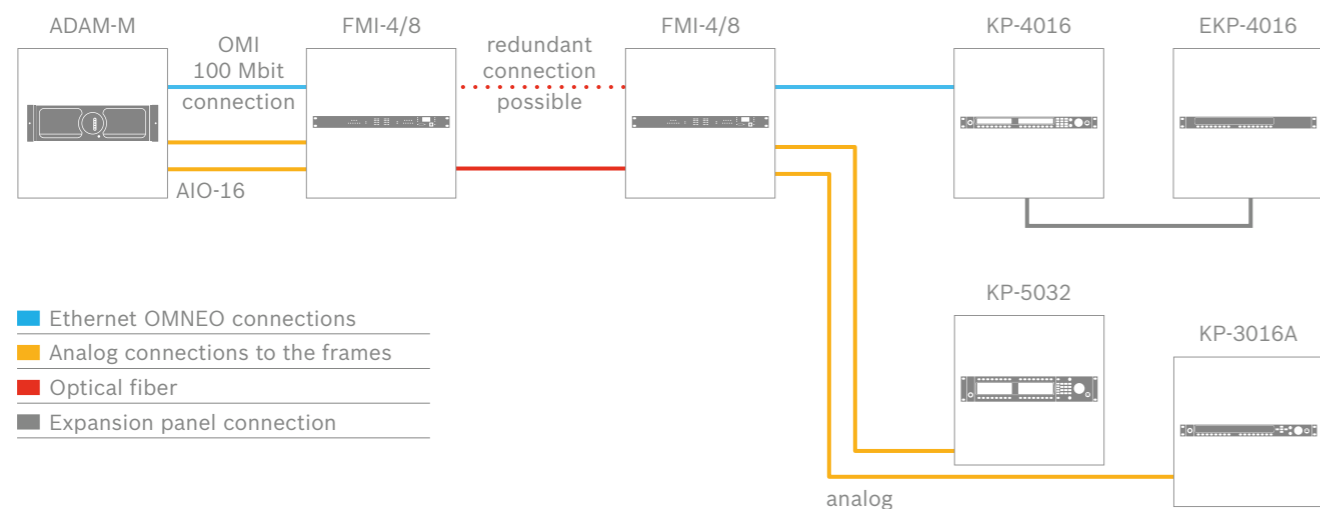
ADAM-M

OMI
100 Mbit
connection

FMI-4/8

redundant
connection
possible

FMI-4/8

KP-4016

EKP-4016

AIO-16

KP-5032

KP-3016A

Ethernet OMNEO connections
Analog connections to the frames
Optical fiber
Expansion panel connection

analog